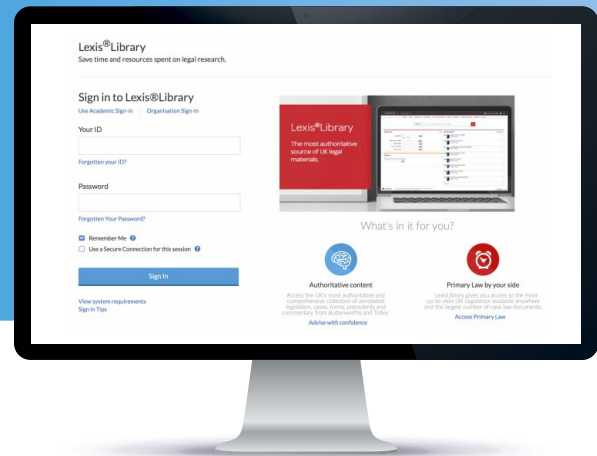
Lexis®Library
Save time and resources spent on legal research.

Sign in to Lexis®Library
Use Academic Sign-in | Organisation Sign-in

Your ID

Forgotten your ID?

Password

Forgotten Your Password?

Remember Me

Use a Secure Connection for this session

Sign In

View system requirements
Sign in Tips

Lexis®Library
The most authoritative source of UK legal materials.

What's in it for you?

Authoritative content
Access the UK's most authoritative and comprehensive collection of annotated legislation, cases, forms, precedents and commentary from Butterworths and Tolley.
Advise with confidence

Primary Law by your side
LexisLibrary gives you access to the most up-to-date UK legislation available anywhere and the largest number of case law documents.
Access Primary Law